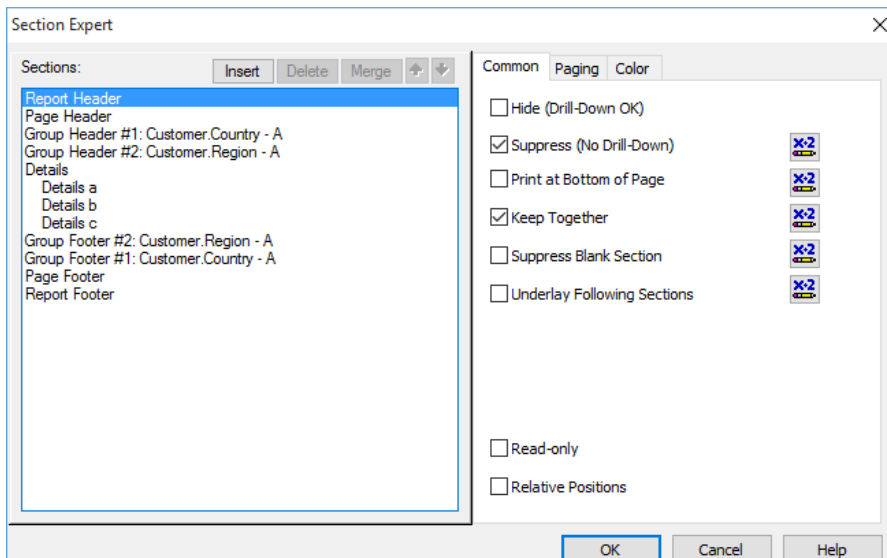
Section Expert

Sections:

Insert Delete Merge

Report Header
Page Header
Group Header #1: Customer.Country - A
Group Header #2: Customer.Region - A
Details
Details a
Details b
Details c
Group Footer #2: Customer.Region - A
Group Footer #1: Customer.Country - A
Page Footer
Report Footer

Common Paging Color

Hide (Drill-Down OK)
Suppress (No Drill-Down) X-2
Print at Bottom of Page X-2
Keep Together X-2
Suppress Blank Section X-2
Underlay Following Sections X-2

Read-only
Relative Positions

OK Cancel Help